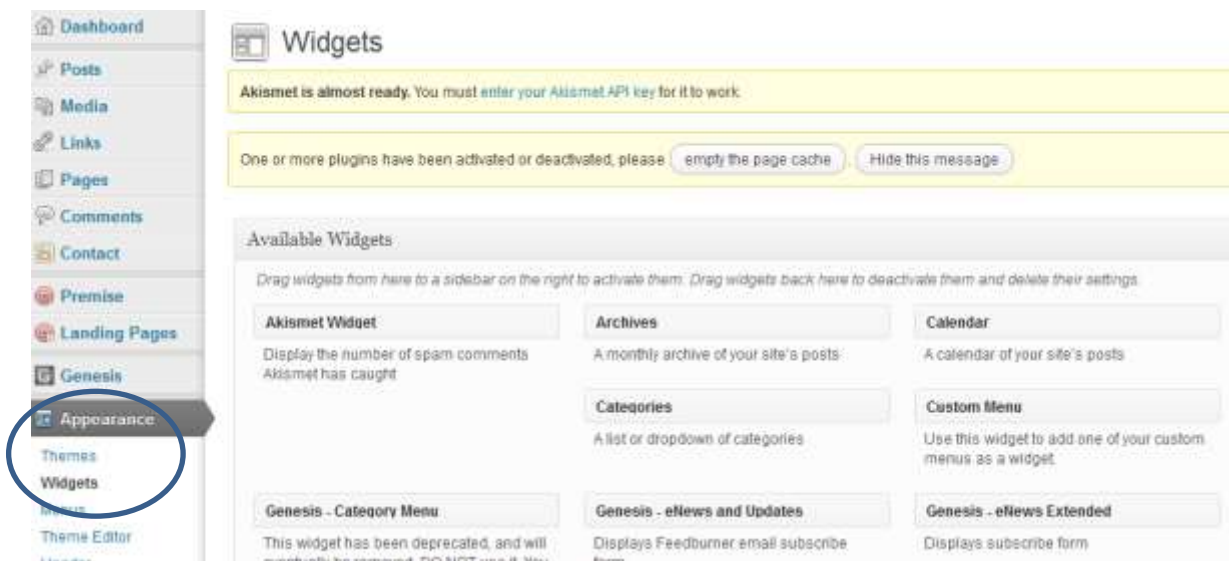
Dashboard
Posts
Media
Links
Pages
Comments
Contact
Premise
Landing Pages
Genesis
Appearance
Themes
Widgets
Menus
Theme Editor
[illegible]

Widgets

Akismet is almost ready. You must enter your Akismet API key for it to work.

One or more plugins have been activated or deactivated, please empty the page cache . Hide this message

Available Widgets

Drag widgets from here to a sidebar on the right to activate them. Drag widgets back here to deactivate them and delete their settings.

Akismet Widget
Display the number of spam comments Akismet has caught

Archives
A monthly archive of your site's posts

Calendar
A calendar of your site's posts

Categories
A list or dropdown of categories

Custom Menu
Use this widget to add one of your custom menus as a widget.

Genesis - Category Menu
This widget has been deprecated, and will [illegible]

Genesis - eNews and Updates
Displays Feedburner email subscribe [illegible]

Genesis - eNews Extended
Displays subscribe form